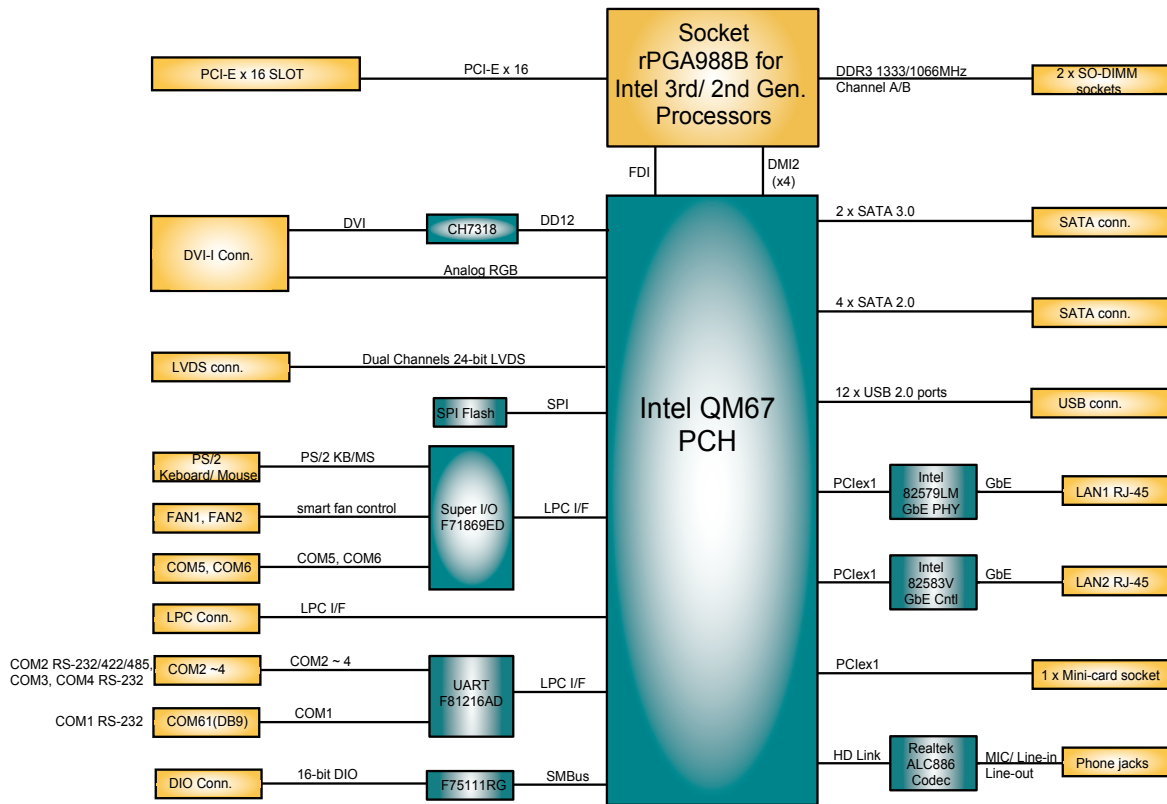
Socket rPGA988B for Intel 3rd/ 2nd Gen. Processors

PCI-E x 16 SLOT

PCI-E x 16

DDR3 1333/1066MHz Channel A/B

2 x SO-DIMM sockets

FDI

DMI2 (x4)

DVI-I Conn.

DVI

CH7318

DD12

Analog RGB

2 x SATA 3.0

SATA conn.

4 x SATA 2.0

SATA conn.

LVDS conn.

Dual Channels 24-bit LVDS

SPI Flash

SPI

Intel QM67 PCH

12 x USB 2.0 ports

USB conn.

PS/2 Keboard/ Mouse

PS/2 KB/MS

Super I/O F71869ED

FAN1, FAN2

smart fan control

LPC I/F

PCIex1

Intel 82579LM GbE PHY

GbE

LAN1 RJ-45

COM5, COM6

COM5, COM6

PCIex1

Intel 82583V GbE Cntl

GbE

LAN2 RJ-45

LPC Conn.

LPC I/F

COM2 RS-232/422/485, COM3, COM4 RS-232

COM2 ~4

COM2 ~ 4

UART F81216AD

LPC I/F

PCIex1

1 x Mini-card socket

COM1 RS-232

COM61(DB9)

COM1

HD Link

Realtek ALC886 Codec

MIC/ Line-in Line-out

Phone jacks

DIO Conn.

16-bit DIO

F75111RG

SMBus